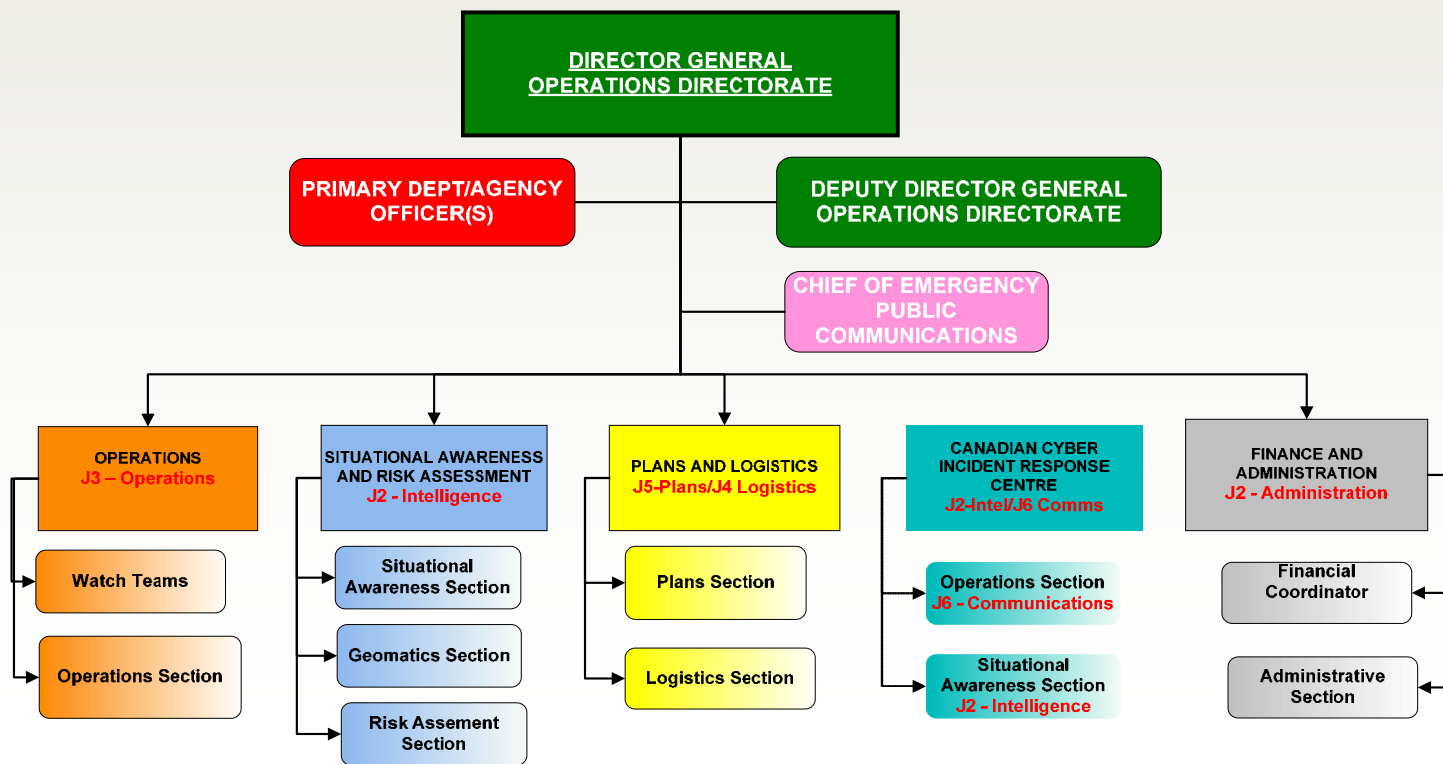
DIRECTOR GENERAL
OPERATIONS DIRECTORATE

PRIMARY DEPT/AGENCY OFFICER(S)

DEPUTY DIRECTOR GENERAL OPERATIONS DIRECTORATE

CHIEF OF EMERGENCY PUBLIC COMMUNICATIONS

OPERATIONS
J3 – Operations

Watch Teams

Operations Section

SITUATIONAL AWARENESS AND RISK ASSESSMENT
J2 - Intelligence

Situational Awareness Section

Geomatics Section

Risk Asement Section

PLANS AND LOGISTICS
J5-Plans/J4 Logistics

Plans Section

Logistics Section

CANADIAN CYBER INCIDENT RESPONSE CENTRE
J2-Intel/J6 Comms

Operations Section
J6 - Communications

Situational Awareness Section
J2 - Intelligence

FINANCE AND ADMINISTRATION
J2 - Administration

Financial Coordinator

Administrative Section